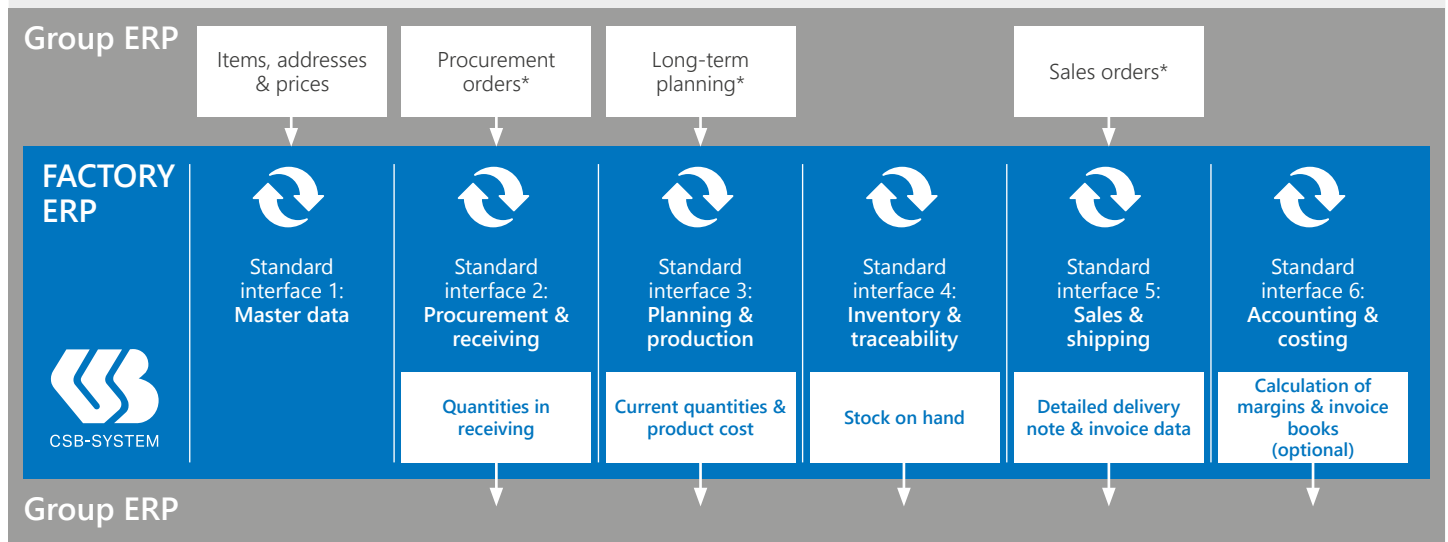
Group ERP

Items, addresses & prices

Procurement orders*

Long-term planning*

Sales orders*

FACTORY ERP

Standard interface 1: **Master data**

Standard interface 2: **Procurement & receiving**

Standard interface 3: **Planning & production**

Standard interface 4: **Inventory & traceability**

Standard interface 5: **Sales & shipping**

Standard interface 6: **Accounting & costing**

CSB-SYSTEM

Quantities in receiving

Current quantities & product cost

Stock on hand

Detailed delivery note & invoice data

Calculation of margins & invoice books (optional)

Group ERP